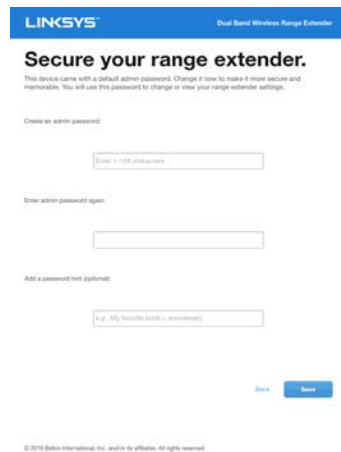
LINKSYS

Dual Band Wireless Range Extender

Secure your range extender.

This device came with a default admin password. Change it now to make it more secure and memorable. You will use this password to change or view your range extender settings.

Create an admin password:

Enter 1-128 characters

Enter admin password again:

Add a password hint (optional):

e.g., My favorite book + anniversary

Back

Save

© 2016 Belkin International, Inc. and/or its affiliates. All rights reserved.